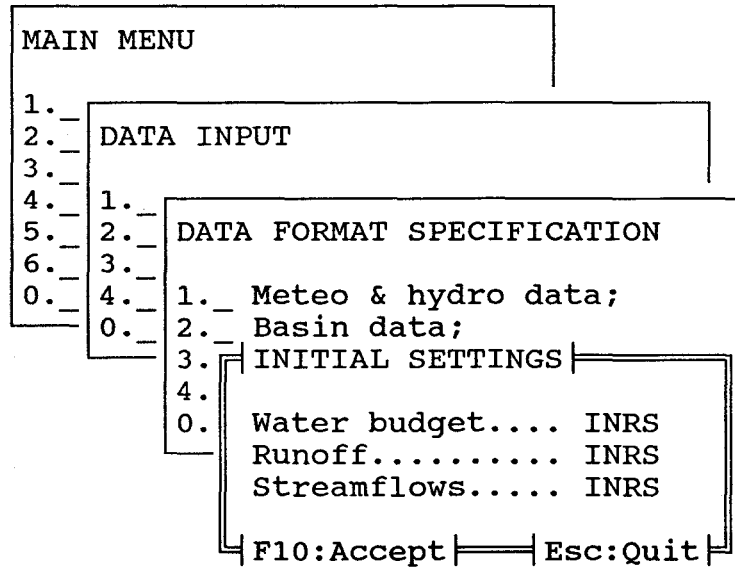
MAIN MENU

1._
2._
3._
4._
5._
6._
0._

DATA INPUT

1._
2._
3._
4._
0._

DATA FORMAT SPECIFICATION

1._ Meteo & hydro data;
2._ Basin data;
3.
4.
0.

INITIAL SETTINGS

Water budget.... INRS
Runoff.......... INRS
Streamflows..... INRS

F10:Accept Esc:Quit